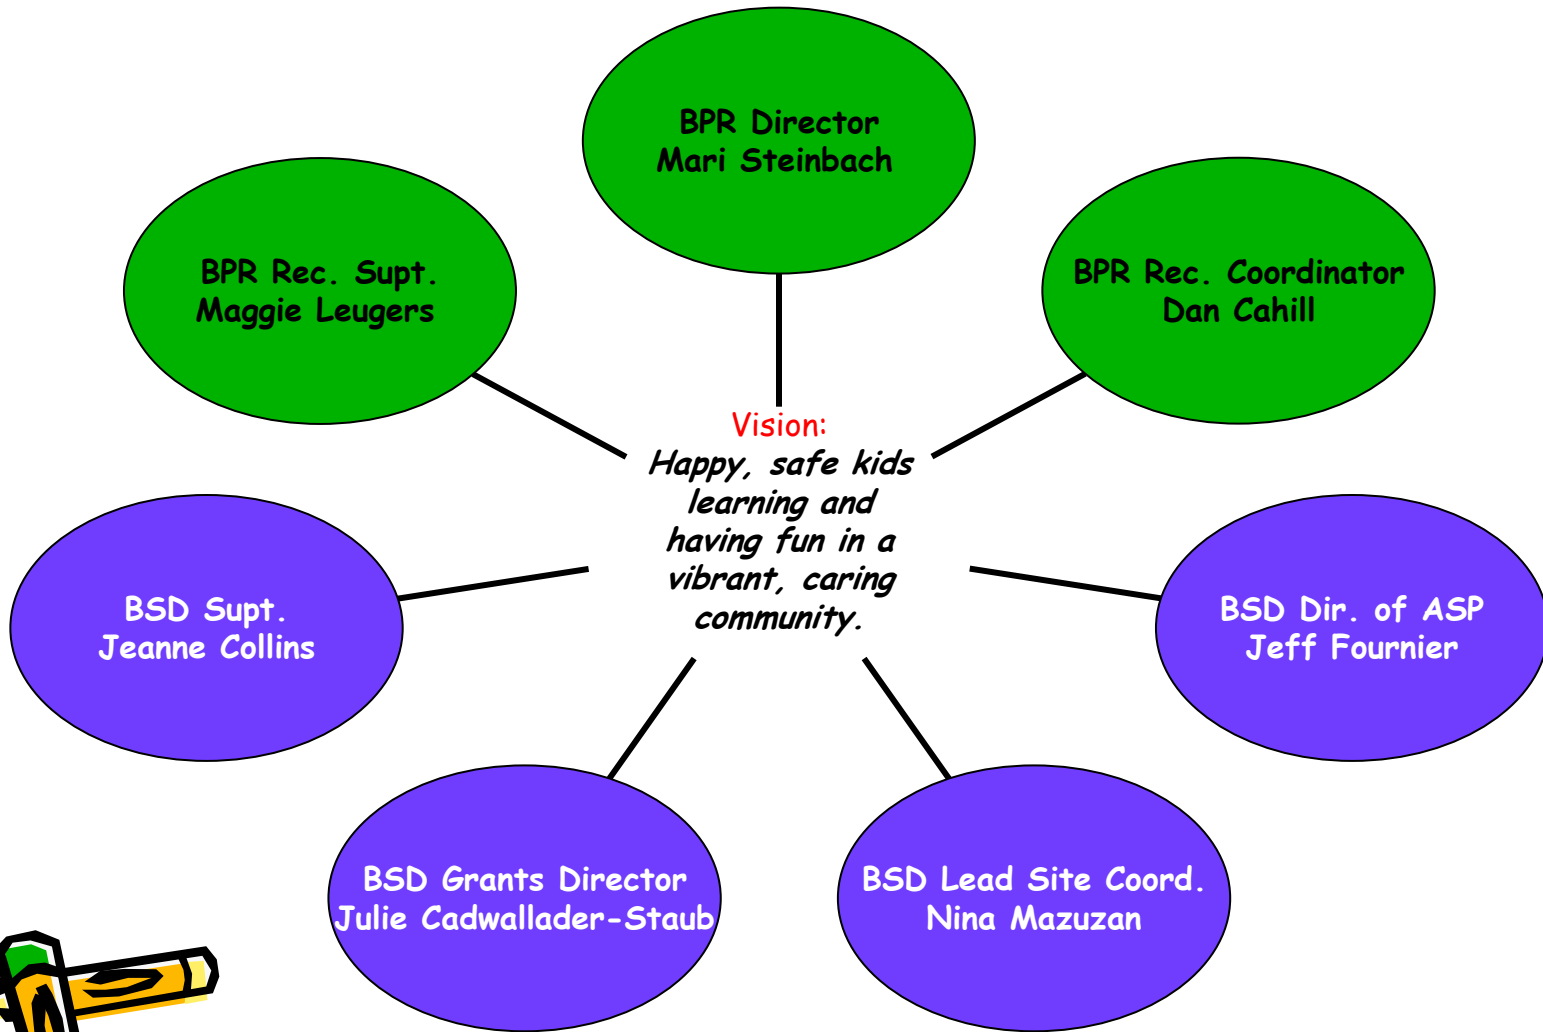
BPR Director
Mari Steinbach

BPR Rec. Supt.
Maggie Leugers

BPR Rec. Coordinator
Dan Cahill

Vision:
*Happy, safe kids learning and having fun in a vibrant, caring community.*

BSD Supt.
Jeanne Collins

BSD Dir. of ASP
Jeff Fournier

BSD Grants Director
Julie Cadwallader-Staub

BSD Lead Site Coord.
Nina Mazuzan